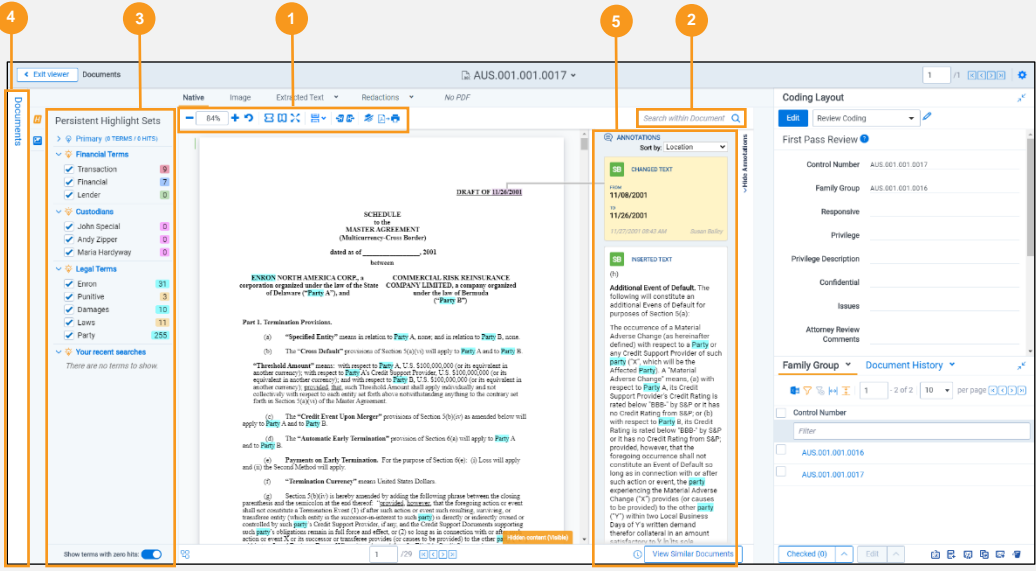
4 3 1 5 2

Exit viewer Documents AUS.001.001.0017 1 /1

Native Image Extracted Text Redactions No PDF

84%

Search within Document

Documents

Persistent Highlight Sets

Primary (8 TERMS / 0 HITS)

Financial Terms
Transaction 9
Financial 7
Lender 0

Custodians
John Special 0
Andy Zipper 0
Maria Hardyway 0

Legal Terms
Enron 31
Punitive 3
Damages 10
Laws 11
Party 255

Your recent searches
There are no terms to show.

Show terms with zero hits

DRAFT OF 11/26/2001

SCHEDULE
to the
MASTER AGREEMENT
(Multicurrency-Cross Border)

dated as of ____________, 2001

between

ENRON NORTH AMERICA CORP., a corporation organized under the law of the State of Delaware ("Party A"), and

COMMERCIAL RISK REINSURANCE COMPANY LIMITED, a company organized under the law of Bermuda ("Party B")

Part 1. Termination Provisions.

(a) "Specified Entity" means in relation to Party A, none; and in relation to Party B, none.

(b) "Cross Default" provisions of Section 5(a)(vi) will apply to Party A and to Party B.

"Threshold Amount" means: with respect to Party A, U.S. $100,000,000 (or its equivalent in another currency); with respect to Party A's Credit Support Provider, U.S. $100,000,000 (or its equivalent in another currency); and with respect to Party B, U.S. $100,000,000 (or its equivalent in another currency); provided, that, such Threshold Amount shall apply individually and not collectively with respect to each entity set forth above in relation to such party or the Credit Support Provider of such party, as set forth in Section 5(a)(vi) of the Master Agreement.

(c) The "Credit Event Upon Merger" provisions of Section 5(b)(iv) as amended below will apply to Party A and to Party B.

(d) The "Automatic Early Termination" provision of Section 6(a) will apply to Party A and to Party B.

(e) Payments on Early Termination. For the purpose of Section 6(e): (i) Loss will apply and (ii) the Second Method will apply.

(f) "Termination Currency" means United States Dollars.

(g) Section 5(b)(iv) is hereby amended by adding the following phrase between the closing parenthesis and the semicolon at the end thereof: "provided, however, that the foregoing event shall not constitute a Termination Event (I) if after such action or event such resulting, surviving, or transferee entity (which entity is the successor-in-interest to such party) is directly or indirectly owned or controlled by such party's Credit Support Provider, if any; and the Credit Support Documents supporting such party's obligations remain in full force and effect, or (2) so long as in connection with or after such action or event X or its successor or transferee provides (or causes to be provided) to the other party

Hidden content (Visible)

1 /29

ANNOTATIONS
Sort by: Location

SB CHANGED TEXT
FROM
11/08/2001
TO
11/26/2001
11/27/2001 08:45 AM Susan Bailey

SB INSERTED TEXT
(h)
Additional Event of Default. The following will constitute an additional Event of Default for purposes of Section 5(a):

The occurrence of a Material Adverse Change (as hereinafter defined) with respect to a Party or any Credit Support Provider of such party ("X", which will be the Affected Party). A "Material Adverse Change" means, (a) with respect to Party A, its Credit Support Provider's Credit Rating is rated below "BBB-" by S&P or it has no Credit Rating from S&P; or (b) with respect to Party B, its Credit Rating is rated below "BBB-" by S&P or it has no Credit Rating from S&P; provided, however, that the foregoing occurrence shall not constitute an Event of Default so long as in connection with or after such action or event, the party experiencing the Material Adverse Change ("X") provides (or causes to be provided) to the other party ("Y") within two Local Business Days of Y's written demand therefor collateral in an amount satisfactory to it in its sole

View Similar Documents

Hide Annotations

Coding Layout

Edit Review Coding

First Pass Review

Control Number AUS.001.001.0017
Family Group AUS.001.001.0016
Responsive
Privilege
Privilege Description
Confidential
Issues
Attorney Review Comments

Family Group Document History

1 - 2 of 2 10 per page

Control Number
Filter
AUS.001.001.0016
AUS.001.001.0017

Checked (0) Edit